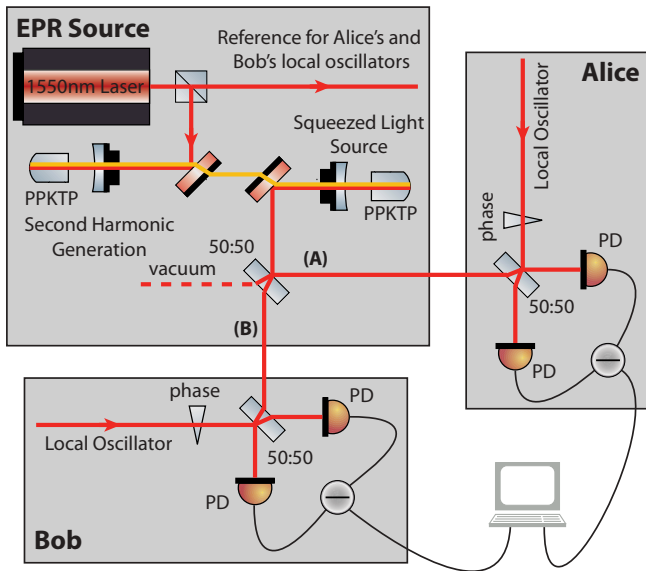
EPR Source

Reference for Alice's and Bob's local oscillators

1550nm Laser

Squeezed Light Source

PPKTP

PPKTP

Second Harmonic Generation

50:50

vacuum

(A)

(B)

Alice

Local Oscillator

phase

PD

50:50

PD

Bob

phase

PD

Local Oscillator

50:50

PD